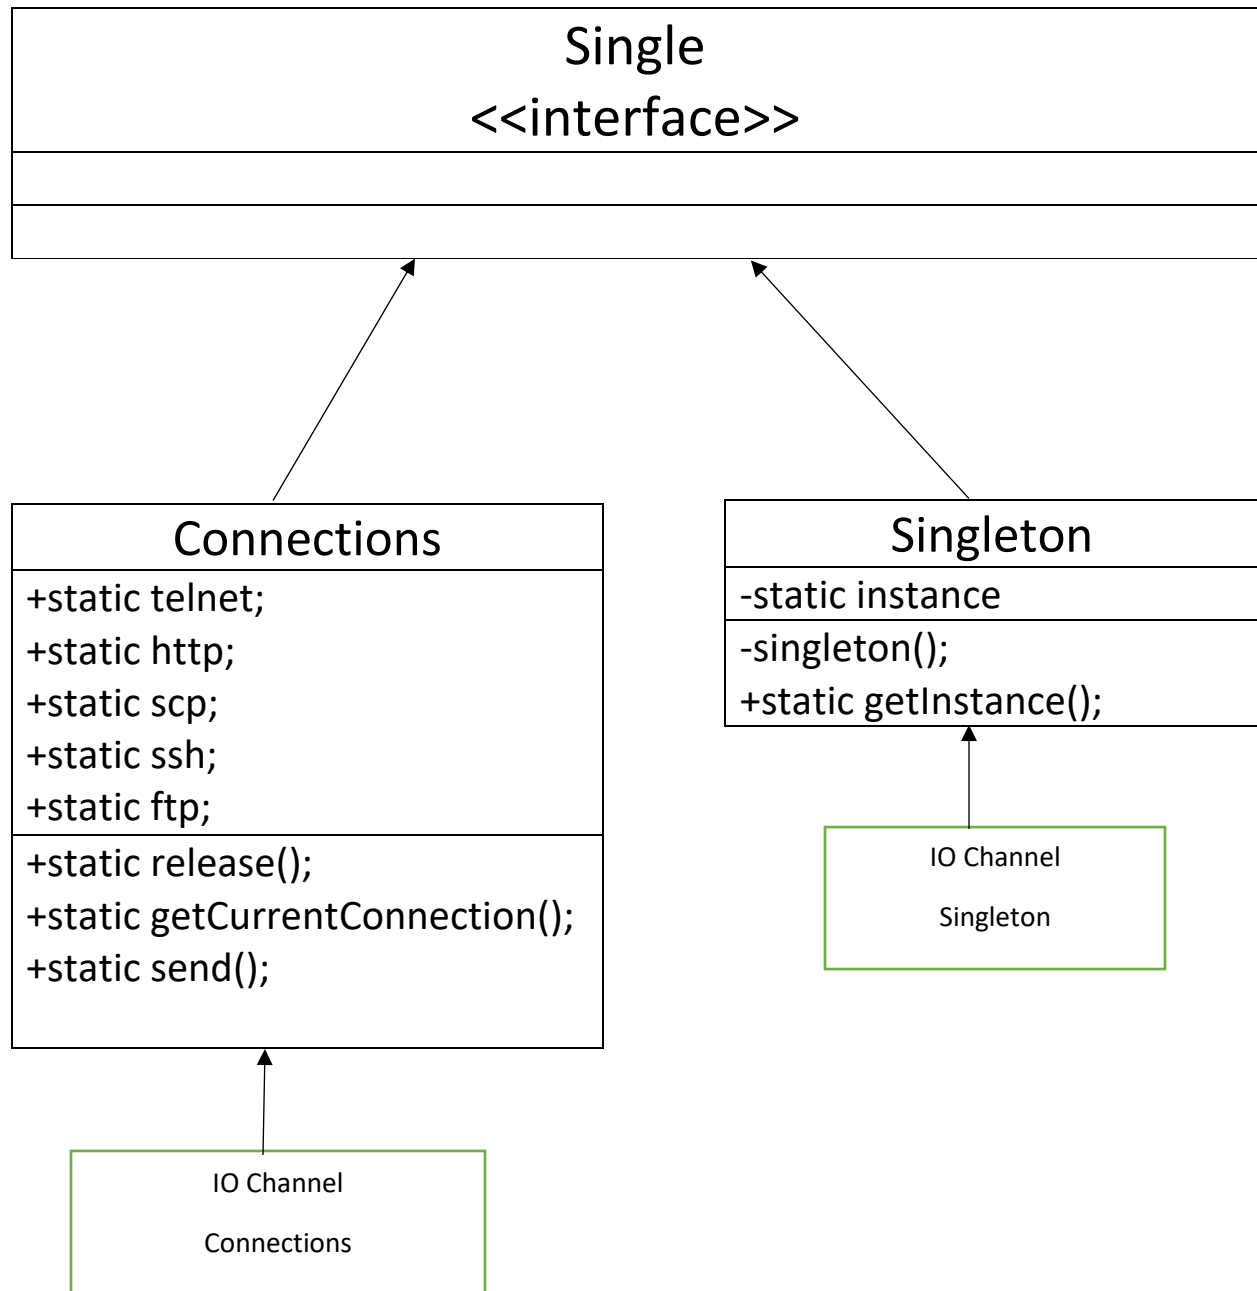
Single
<<interface>>

Connections
+static telnet;
+static http;
+static scp;
+static ssh;
+static ftp;
+static release();
+static getCurrentConnection();
+static send();

Singleton
-static instance
-singleton();
+static getInstance();

IO Channel
Singleton

IO Channel
Connections